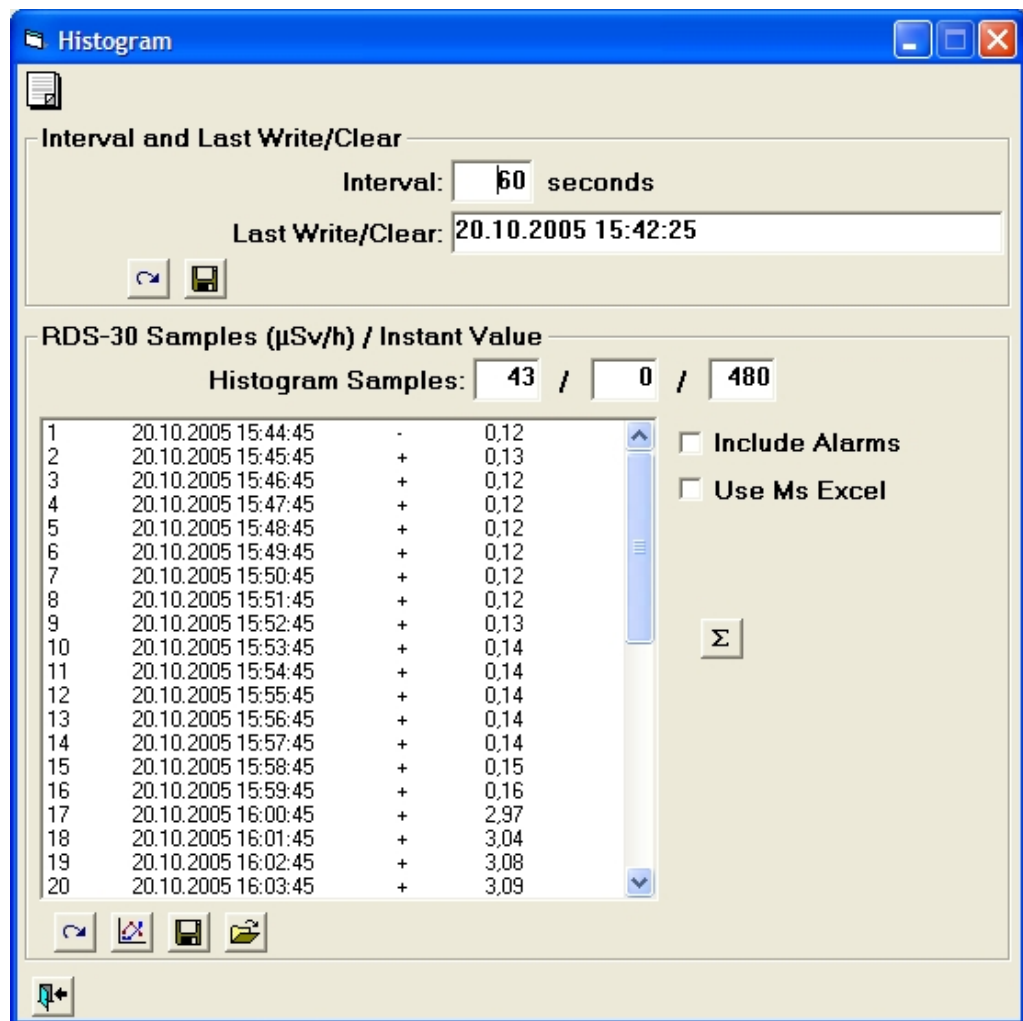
Histogram

Interval and Last Write/Clear

Interval: 60 seconds

Last Write/Clear: 20.10.2005 15:42:25

RDS-30 Samples (µSv/h) / Instant Value

Histogram Samples: 43 / 0 / 480

| | | | |
|---|---|---|---|
| 1 | 20.10.2005 15:44:45 | - | 0,12 |
| 2 | 20.10.2005 15:45:45 | + | 0,13 |
| 3 | 20.10.2005 15:46:45 | + | 0,12 |
| 4 | 20.10.2005 15:47:45 | + | 0,12 |
| 5 | 20.10.2005 15:48:45 | + | 0,12 |
| 6 | 20.10.2005 15:49:45 | + | 0,12 |
| 7 | 20.10.2005 15:50:45 | + | 0,12 |
| 8 | 20.10.2005 15:51:45 | + | 0,12 |
| 9 | 20.10.2005 15:52:45 | + | 0,13 |
| 10 | 20.10.2005 15:53:45 | + | 0,14 |
| 11 | 20.10.2005 15:54:45 | + | 0,14 |
| 12 | 20.10.2005 15:55:45 | + | 0,14 |
| 13 | 20.10.2005 15:56:45 | + | 0,14 |
| 14 | 20.10.2005 15:57:45 | + | 0,14 |
| 15 | 20.10.2005 15:58:45 | + | 0,15 |
| 16 | 20.10.2005 15:59:45 | + | 0,16 |
| 17 | 20.10.2005 16:00:45 | + | 2,97 |
| 18 | 20.10.2005 16:01:45 | + | 3,04 |
| 19 | 20.10.2005 16:02:45 | + | 3,08 |
| 20 | 20.10.2005 16:03:45 | + | 3,09 |

Include Alarms

Use Ms Excel

Σ